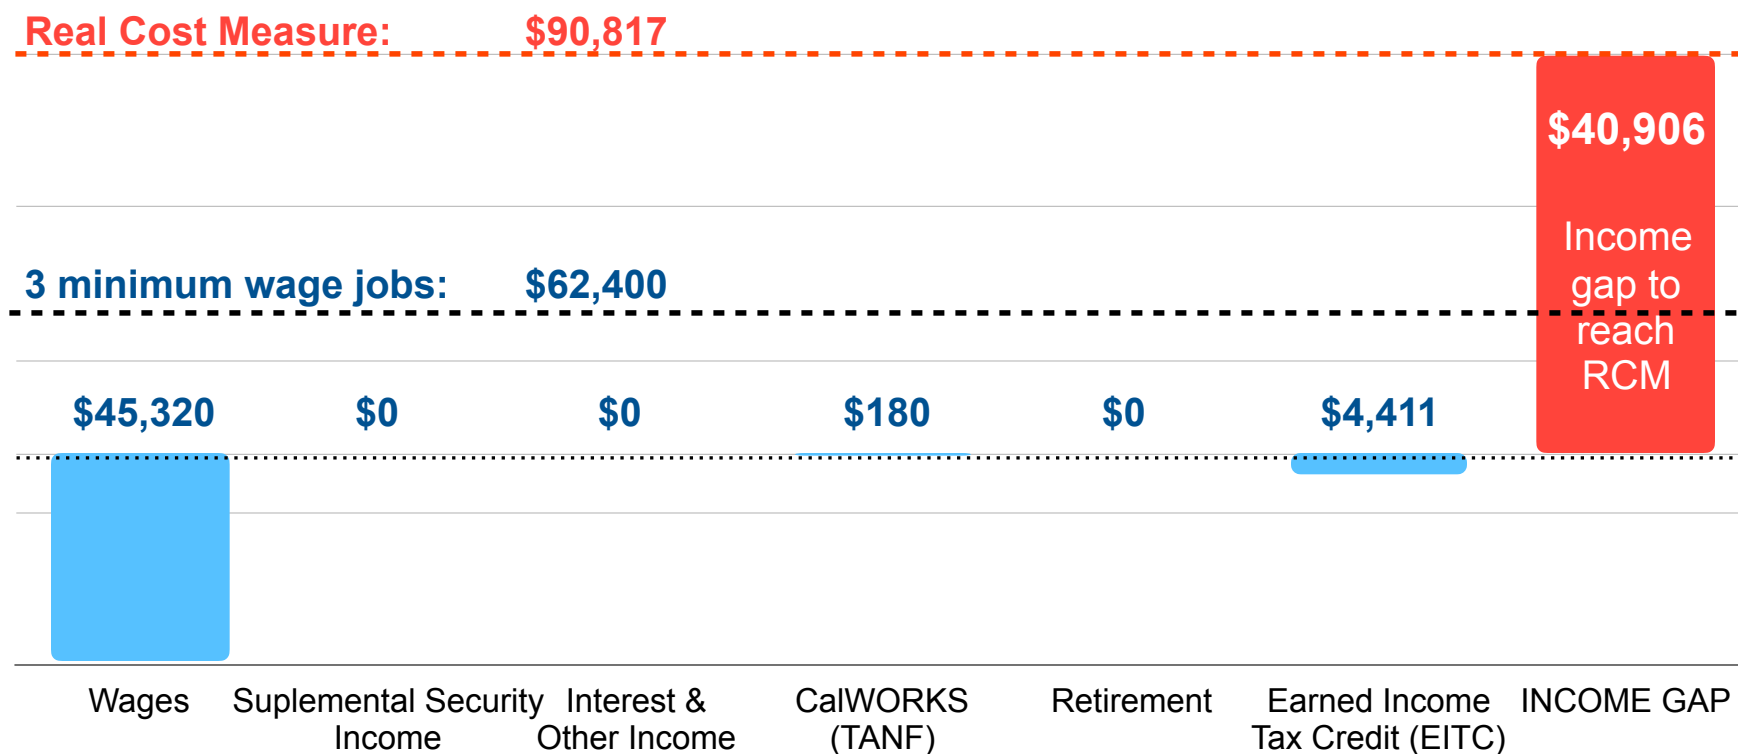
Real Cost Measure: $90,817

3 minimum wage jobs: $62,400

$40,906

Income gap to reach RCM

$45,320

$0

$0

$180

$0

$4,411

Wages

Suplemental Security Income

Interest & Other Income

CalWORKS (TANF)

Retirement

Earned Income Tax Credit (EITC)

INCOME GAP